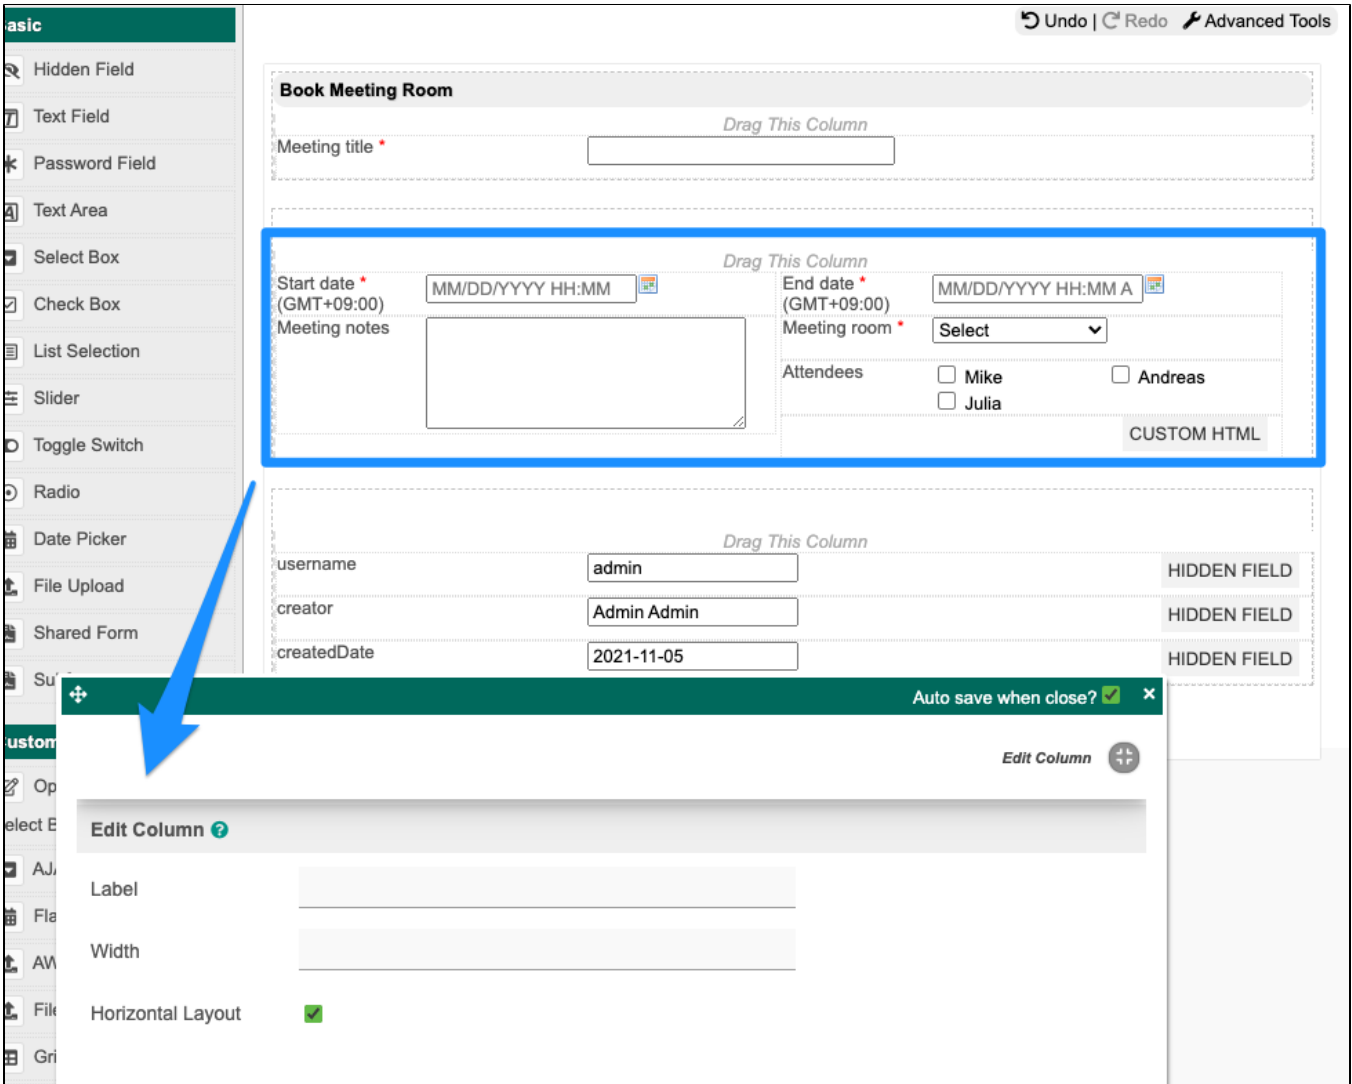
asic
Hidden Field
Text Field
Password Field
Text Area
Select Box
Check Box
List Selection
Slider
Toggle Switch
Radio
Date Picker
File Upload
Shared Form
Su

ustom
Op
elect B
AJ
Fla
AW
File
Gri

Undo | Redo Advanced Tools

Book Meeting Room

Drag This Column
Meeting title *

Drag This Column
Start date * (GMT+09:00) MM/DD/YYYY HH:MM
End date * (GMT+09:00) MM/DD/YYYY HH:MM A
Meeting notes
Meeting room * Select
Attendees Mike Andreas Julia
CUSTOM HTML

Drag This Column
username admin HIDDEN FIELD
creator Admin Admin HIDDEN FIELD
createdDate 2021-11-05 HIDDEN FIELD

Auto save when close? ×

Edit Column

Edit Column
Label
Width
Horizontal Layout